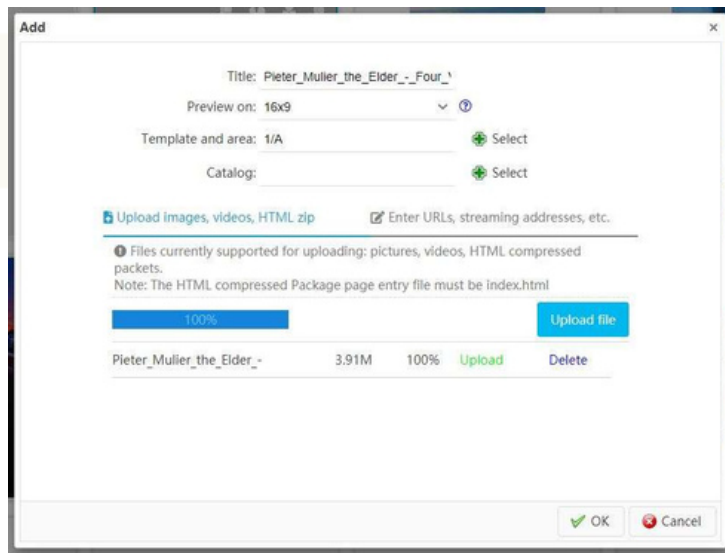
Add

×

Title: Pieter_Mulier_the_Elder_-_Four_\

Preview on: 16x9

Template and area: 1/A

Select

Catalog:

Select

Upload images, videos, HTML zip

Enter URLs, streaming addresses, etc.

Files currently supported for uploading: pictures, videos, HTML compressed packets.
Note: The HTML compressed Package page entry file must be index.html

100%

Upload file

| Pieter_Mulier_the_Elder_- | 3.91M | 100% | Upload | Delete |
|---|---|---|---|---|

OK

Cancel